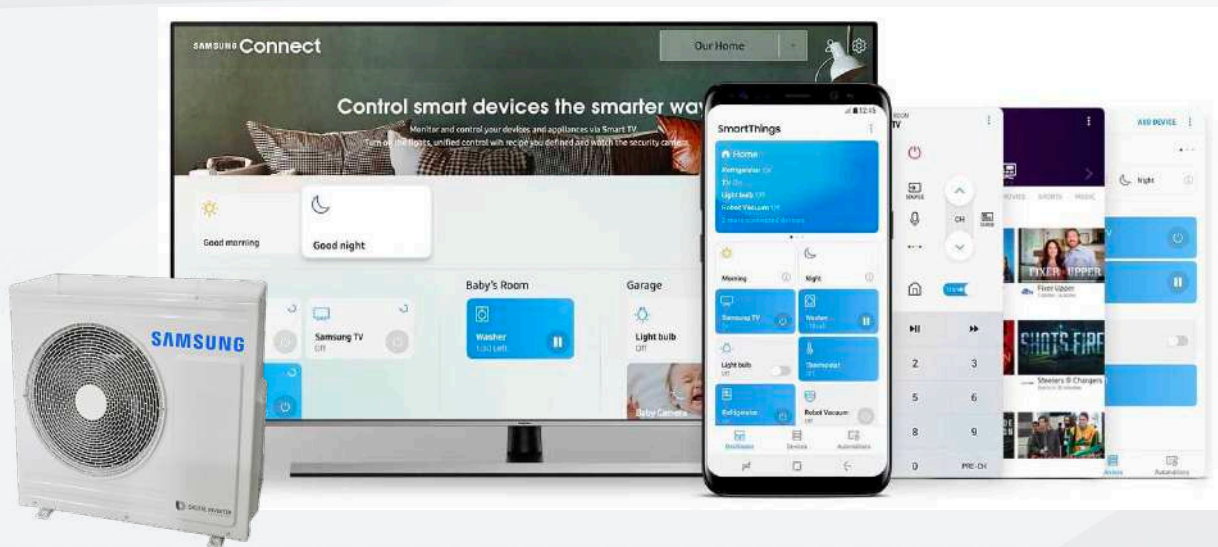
SAMSUNG Connect

Our Home

Control smart devices the smarter way

Monitor and control your devices and appliances via Smart TV

Turn on the lights, unified control with recipe you defined and watch the security camera

Good morning

Good night

Samsung TV
Off

Baby's Room

Washer
1:30 Left

Garage

Light bulb
Off

Baby Camera

SAMSUNG

DIGITAL INVERTER

SmartThings

Home

Refrigerator
TV
Light bulb
Robot Vacuum

Morning

Night

Samsung TV

Washer

Light bulb

Thermostat

Refrigerator

Robot Vacuum

Dashboard

Devices

Automations

TV

CH

2

3

5

6

8

9

0

PRE-CH

MOVIES

SPORTS

MUSIC

Fixer Upper

SHOTS FIRED

Steelers @ Chargers

ADD DEVICE

Night

Automations